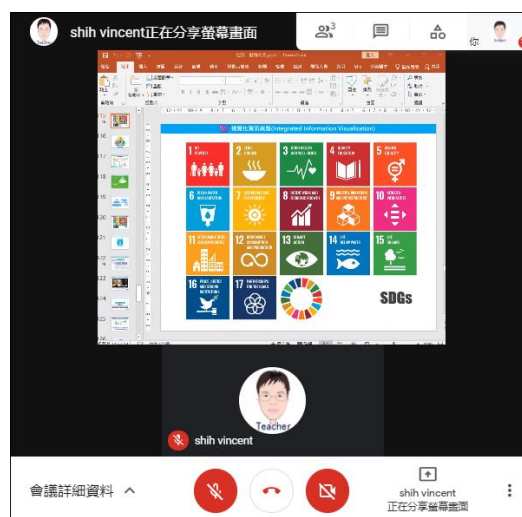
shih vincent正在分享螢幕畫面

3

你

視覺化資訊統整(Integrated Information Visualization)

1 NO POVERTY

2 ZERO HUNGER

3 GOOD HEALTH AND WELL-BEING

4 QUALITY EDUCATION

5 GENDER EQUALITY

6 CLEAN WATER AND SANITATION

7 AFFORDABLE AND CLEAN ENERGY

8 DECENT WORK AND ECONOMIC GROWTH

9 INDUSTRY, INNOVATION AND INFRASTRUCTURE

10 REDUCED INEQUALITIES

11 SUSTAINABLE CITIES AND COMMUNITIES

12 RESPONSIBLE CONSUMPTION AND PRODUCTION

13 CLIMATE ACTION

14 LIFE BELOW WATER

15 LIFE ON LAND

16 PEACE, JUSTICE AND STRONG INSTITUTIONS

17 PARTNERSHIPS FOR THE GOALS

SDGs

Teacher

shih vincent

會議詳細資料

shih vincent
正在分享螢幕畫面